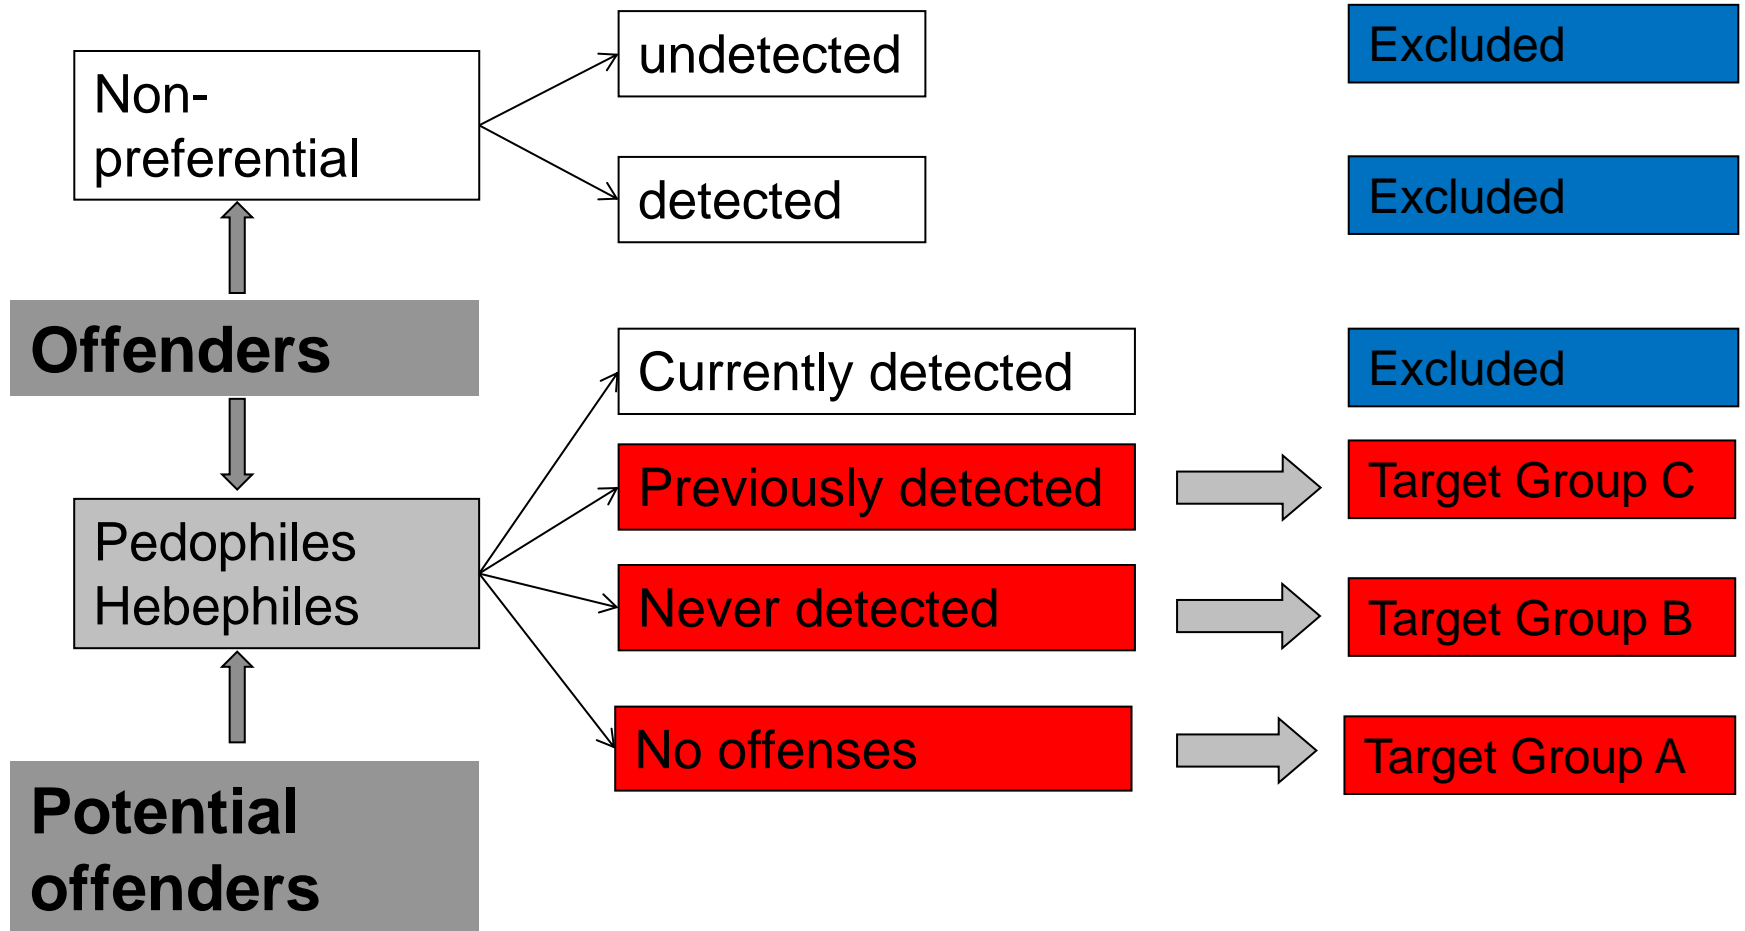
Non-preferential

undetected

Excluded

detected

Excluded

Offenders

Currently detected

Excluded

Previously detected

Target Group C

Pedophiles
Hebephiles

Never detected

Target Group B

No offenses

Target Group A

Potential offenders